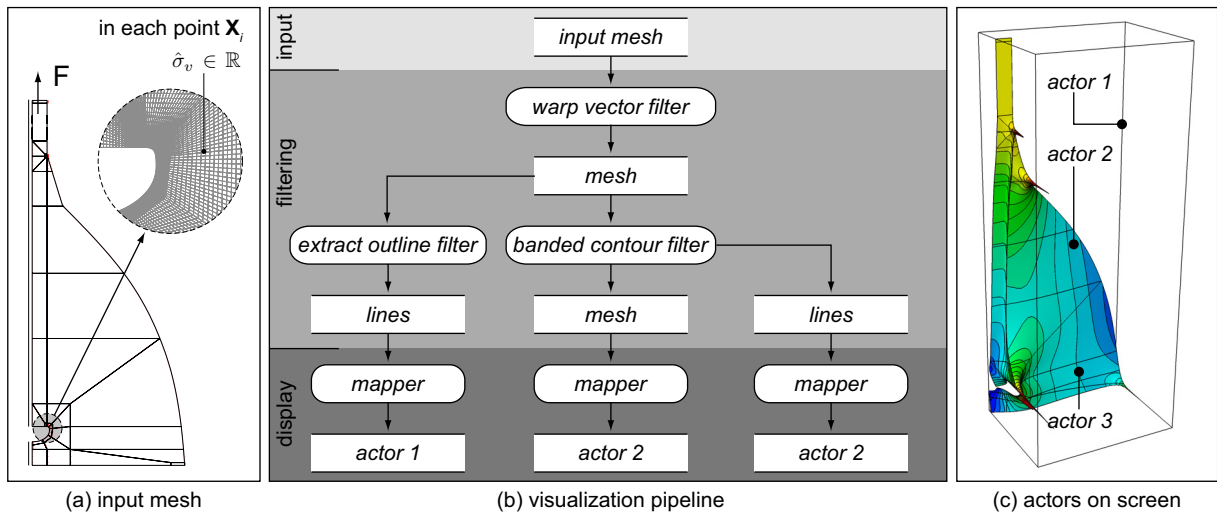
in each point $\mathbf{X}_i$

$\hat{\sigma}_v \in \mathbb{R}$

F

(a) input mesh

input

filtering

display

input mesh

warp vector filter

mesh

extract outline filter

banded contour filter

lines

mesh

lines

mapper

mapper

mapper

actor 1

actor 2

actor 2

(b) visualization pipeline

actor 1

actor 2

actor 3

(c) actors on screen